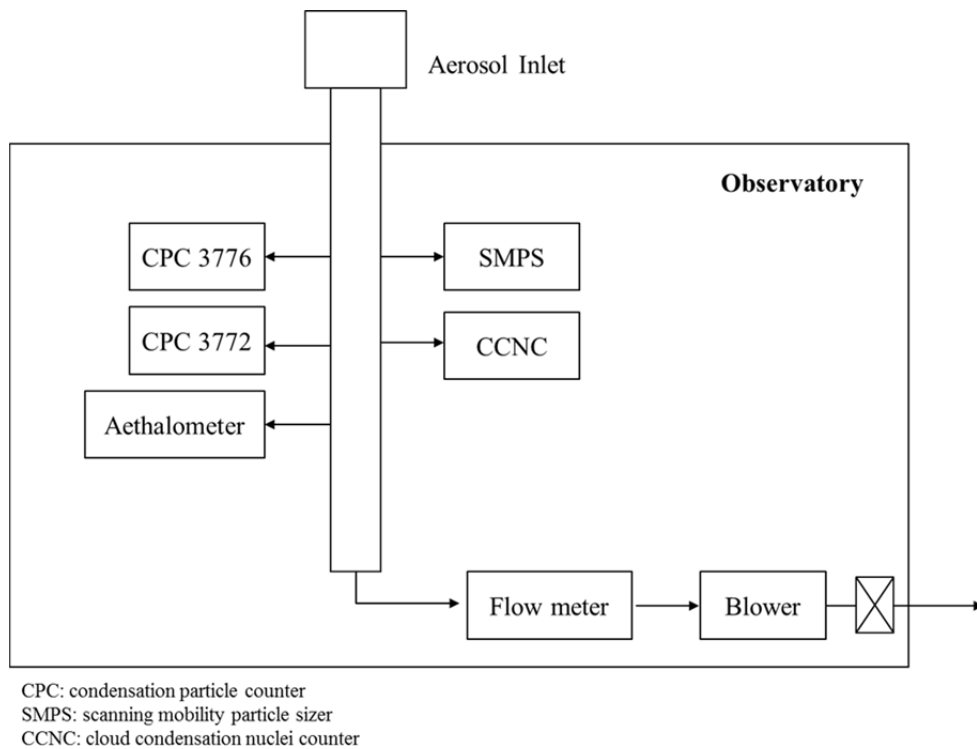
Aerosol Inlet

Observatory

CPC 3776

CPC 3772

Aethalometer

SMPS

CCNC

Flow meter

Blower

CPC: condensation particle counter
SMPS: scanning mobility particle sizer
CCNC: cloud condensation nuclei counter